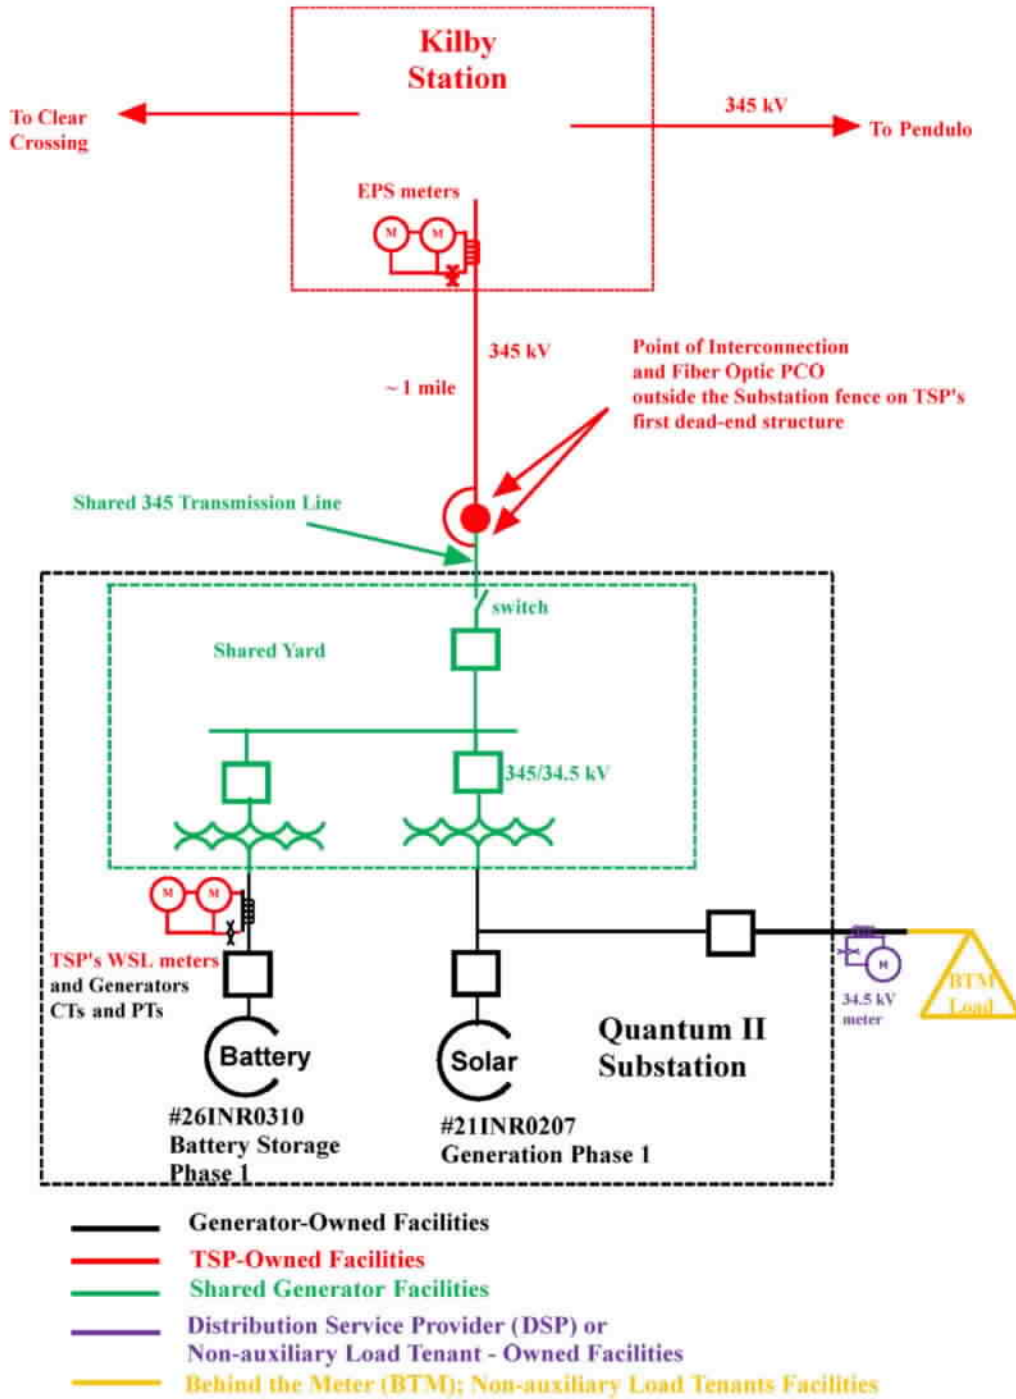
Kilby Station

To Clear Crossing

345 kV

To Pendulo

EPS meters

M M

345 kV

~1 mile

Point of Interconnection and Fiber Optic PCO outside the Substation fence on TSP's first dead-end structure

Shared 345 Transmission Line

switch

Shared Yard

345/34.5 kV

M M

TSP's WSL meters and Generators CTs and PTs

M

34.5 kV meter

BTM Load

Battery

Solar

Quantum II Substation

#26INR0310 Battery Storage Phase 1

#21INR0207 Generation Phase 1

Generator-Owned Facilities

TSP-Owned Facilities

Shared Generator Facilities

Distribution Service Provider (DSP) or Non-auxiliary Load Tenant - Owned Facilities

Behind the Meter (BTM); Non-auxiliary Load Tenants Facilities